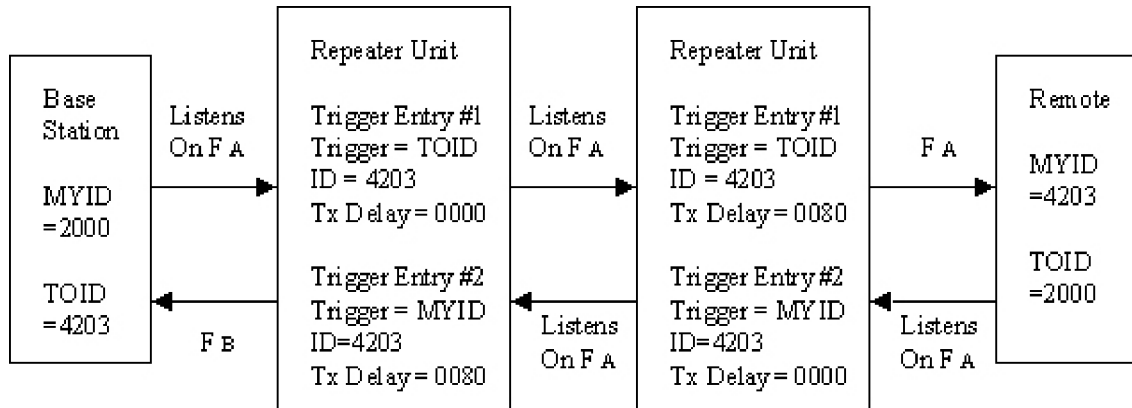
Base Station

MYID =2000

TOID =4203

Listens On F A

F B

Repeater Unit

Trigger Entry #1
Trigger = TOID
ID = 4203
Tx Delay = 0000

Trigger Entry #2
Trigger = MYID
ID=4203
Tx Delay = 0080

Listens On F A

Listens On F A

Repeater Unit

Trigger Entry #1
Trigger = TOID
ID = 4203
Tx Delay = 0080

Trigger Entry #2
Trigger = MYID
ID=4203
Tx Delay = 0000

F A

Listens On F A

Remote

MYID =4203

TOID =2000